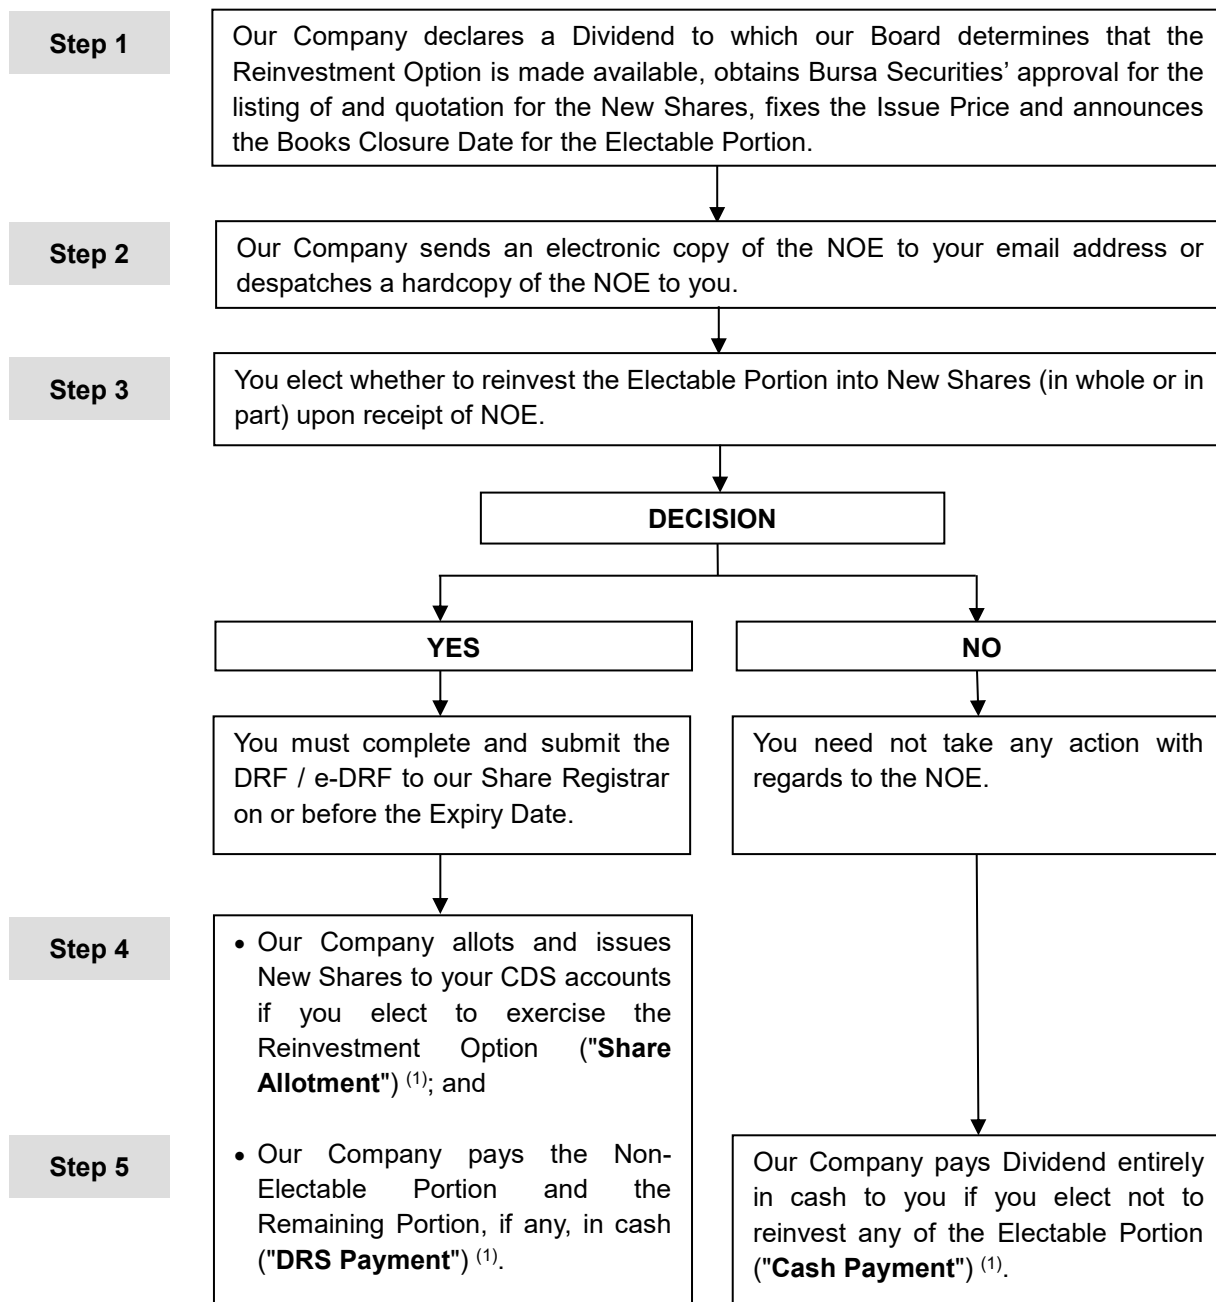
Step 1

Our Company declares a Dividend to which our Board determines that the Reinvestment Option is made available, obtains Bursa Securities' approval for the listing of and quotation for the New Shares, fixes the Issue Price and announces the Books Closure Date for the Electable Portion.

Step 2

Our Company sends an electronic copy of the NOE to your email address or despatches a hardcopy of the NOE to you.

Step 3

You elect whether to reinvest the Electable Portion into New Shares (in whole or in part) upon receipt of NOE.

DECISION

YES

NO

You must complete and submit the DRF / e-DRF to our Share Registrar on or before the Expiry Date.

You need not take any action with regards to the NOE.

Step 4

• Our Company allots and issues New Shares to your CDS accounts if you elect to exercise the Reinvestment Option ("**Share Allotment**") $^{(1)}$; and

Step 5

• Our Company pays the Non-Electable Portion and the Remaining Portion, if any, in cash ("**DRS Payment**") $^{(1)}$.

Our Company pays Dividend entirely in cash to you if you elect not to reinvest any of the Electable Portion ("**Cash Payment**") $^{(1)}$.